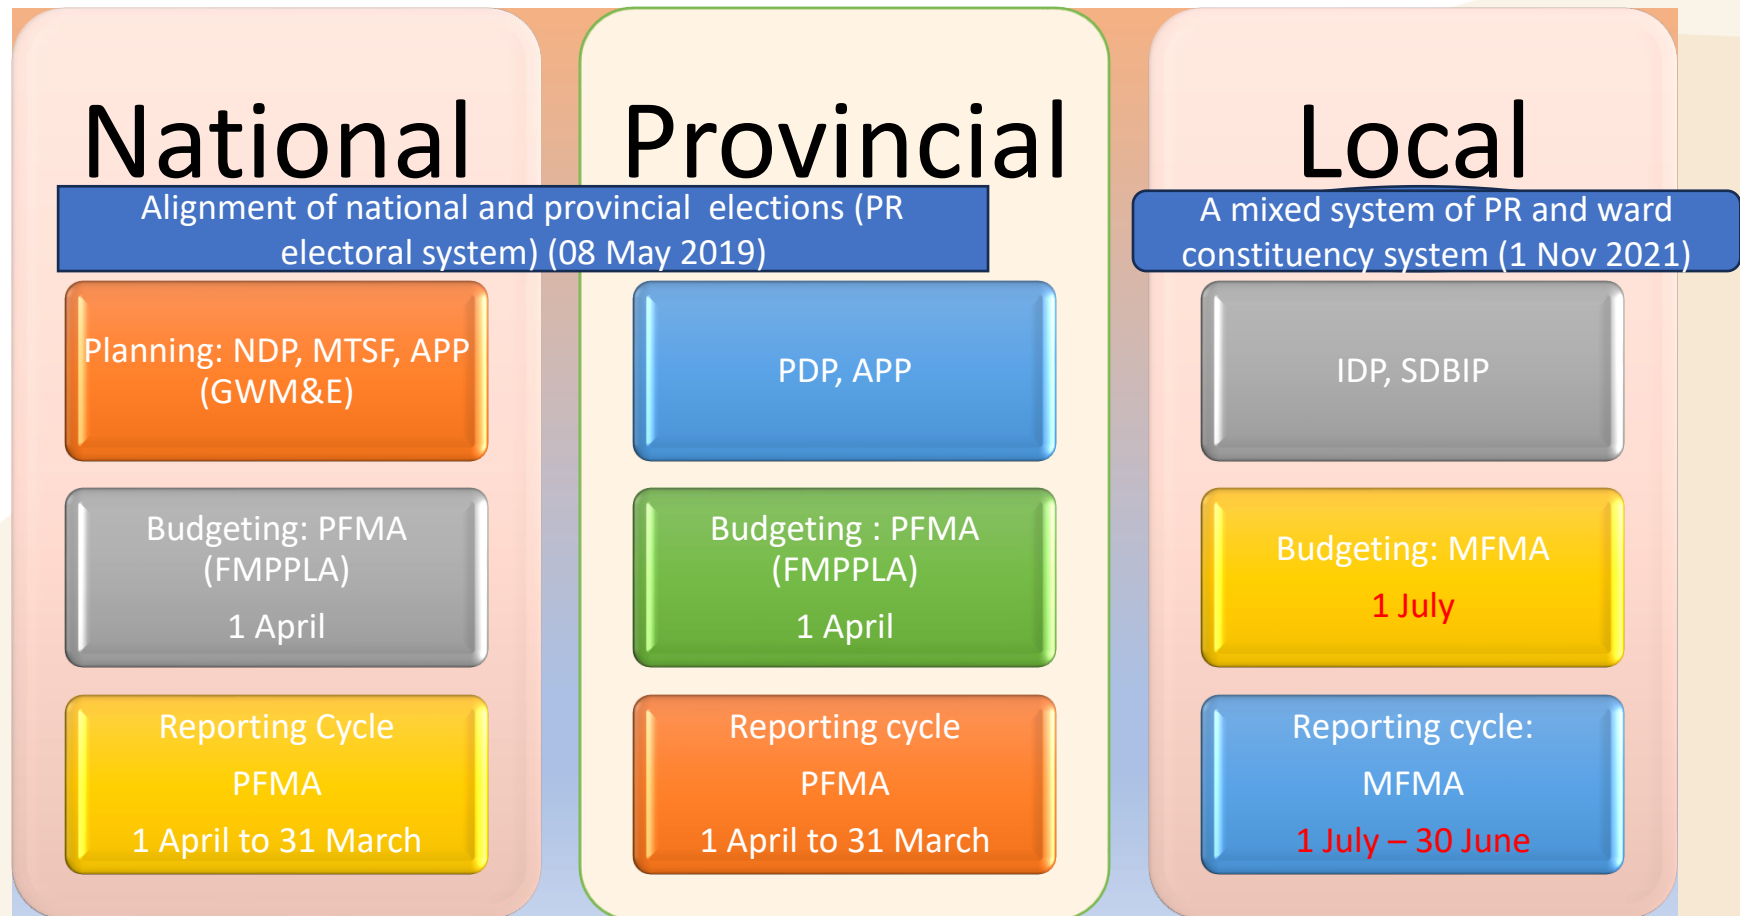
National

Provincial

Local

Alignment of national and provincial elections (PR electoral system) (08 May 2019)

A mixed system of PR and ward constituency system (1 Nov 2021)

Planning: NDP, MTSF, APP (GWM&E)

PDP, APP

IDP, SDBIP

Budgeting: PFMA (FMPPLA)

1 April

Budgeting : PFMA (FMPPLA)

1 April

Budgeting: MFMA

1 July

Reporting Cycle

PFMA

1 April to 31 March

Reporting cycle

PFMA

1 April to 31 March

Reporting cycle:

MFMA

1 July – 30 June